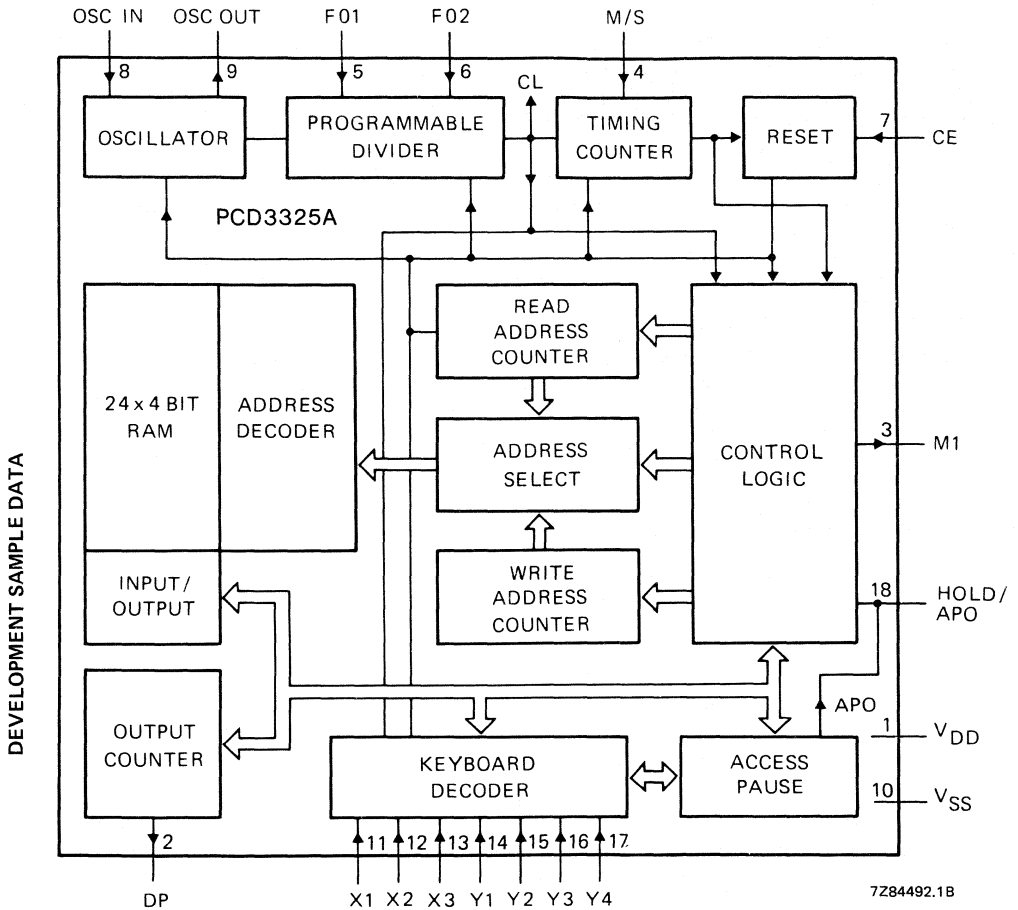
DEVELOPMENT SAMPLE DATA

OSC IN
OSC OUT
F01
F02
M/S
8
9
5
6
4
CL
OSCILLATOR
PROGRAMMABLE DIVIDER
TIMING COUNTER
RESET
7
CE
PCD3325A
24 x 4 BIT RAM
ADDRESS DECODER
READ ADDRESS COUNTER
ADDRESS SELECT
WRITE ADDRESS COUNTER
CONTROL LOGIC
3
M1
INPUT/ OUTPUT
18
HOLD/ APO
APO
OUTPUT COUNTER
KEYBOARD DECODER
ACCESS PAUSE
1
$V_{DD}$
10
$V_{SS}$
2
DP
11
12
13
14
15
16
17
X1
X2
X3
Y1
Y2
Y3
Y4
7Z84492.1B